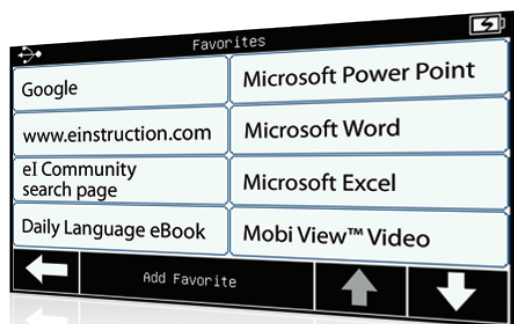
Favorites

| | |
|---|---|
| Google | Microsoft Power Point |
| www.einstruction.com | Microsoft Word |
| eI Community search page | Microsoft Excel |
| Daily Language eBook | Mobi View™ Video |

Add Favorite